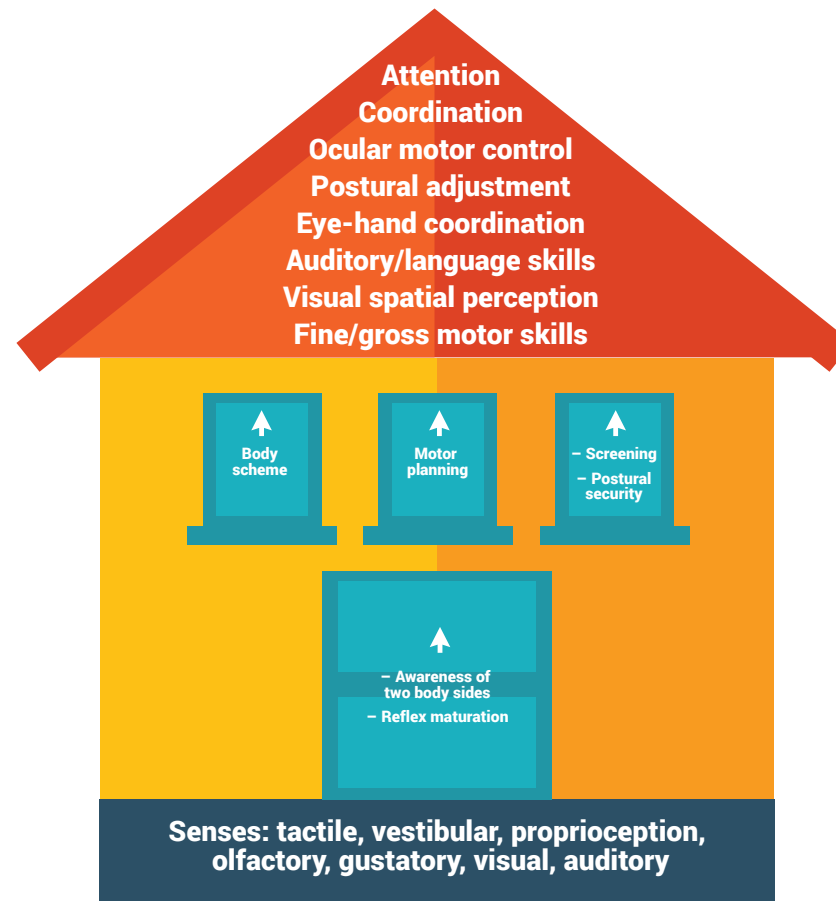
Attention
Coordination
Ocular motor control
Postural adjustment
Eye-hand coordination
Auditory/language skills
Visual spatial perception
Fine/gross motor skills

Body scheme

Motor planning

– Screening
– Postural security

– Awareness of two body sides
– Reflex maturation

Senses: tactile, vestibular, proprioception, olfactory, gustatory, visual, auditory